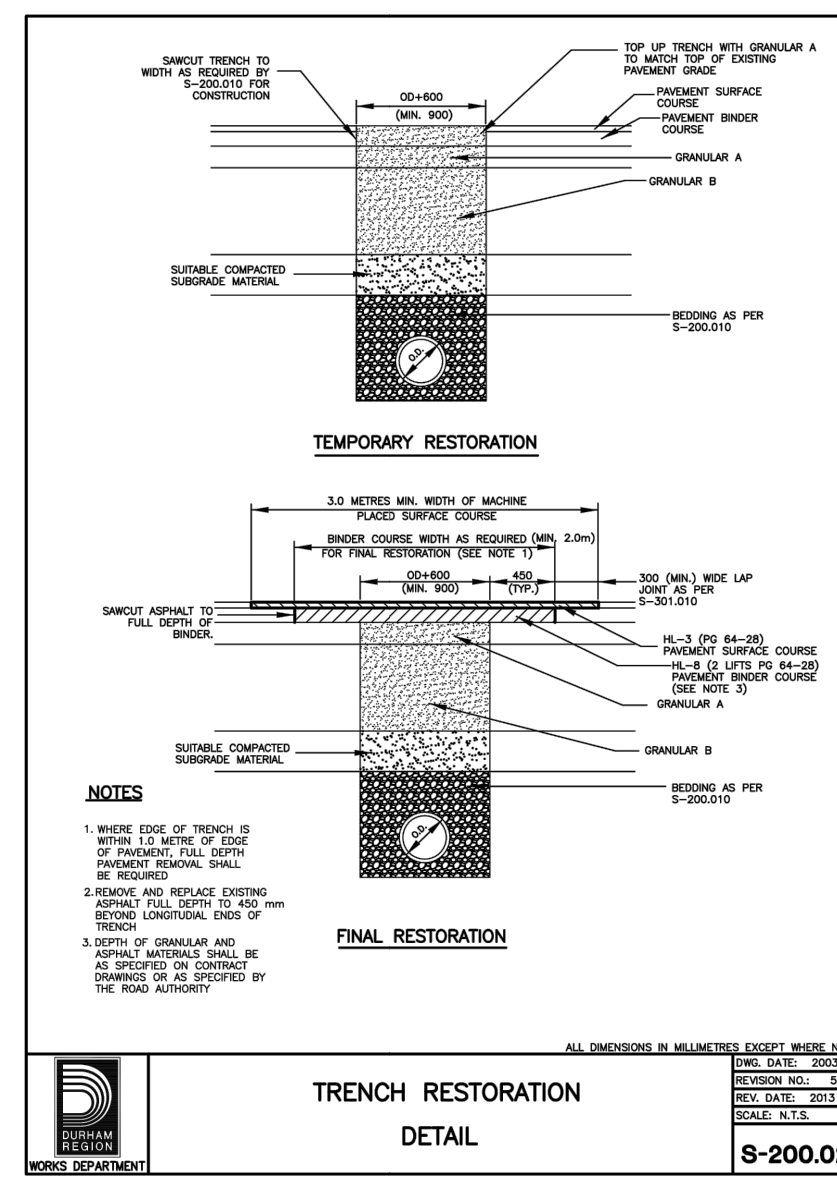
SAWCUT TRENCH TO WIDTH AS REQUIRED BY S-200.010 FOR CONSTRUCTION

TOP UP TRENCH WITH GRANULAR A TO MATCH TOP OF EXISTING PAVEMENT GRADE

OD+600
(MIN. 900)

PAVEMENT SURFACE COURSE

PAVEMENT BINDER COURSE

GRANULAR A

GRANULAR B

SUITABLE COMPACTED SUBGRADE MATERIAL

BEDDING AS PER S-200.010

O.D.

TEMPORARY RESTORATION

3.0 METRES MIN. WIDTH OF MACHINE PLACED SURFACE COURSE

BINDER COURSE WIDTH AS REQUIRED (MIN. 2.0m) FOR FINAL RESTORATION (SEE NOTE 1)

OD+600
(MIN. 900)

450
(TYP.)

300 (MIN.) WIDE LAP JOINT AS PER S-301.010

SAWCUT ASPHALT TO FULL DEPTH OF BINDER.

HL-3 (PG 64-28) PAVEMENT SURFACE COURSE

HL-8 (2 LIFTS PG 64-28) PAVEMENT BINDER COURSE (SEE NOTE 3)

GRANULAR A

SUITABLE COMPACTED SUBGRADE MATERIAL

GRANULAR B

BEDDING AS PER S-200.010

O.D.

NOTES

1. WHERE EDGE OF TRENCH IS WITHIN 1.0 METRE OF EDGE OF PAVEMENT, FULL DEPTH PAVEMENT REMOVAL SHALL BE REQUIRED

2. REMOVE AND REPLACE EXISTING ASPHALT FULL DEPTH TO 450 mm BEYOND LONGITUDIAL ENDS OF TRENCH

3. DEPTH OF GRANULAR AND ASPHALT MATERIALS SHALL BE AS SPECIFIED ON CONTRACT DRAWINGS OR AS SPECIFIED BY THE ROAD AUTHORITY

FINAL RESTORATION

ALL DIMENSIONS IN MILLIMETRES EXCEPT WHERE N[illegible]

DURHAM REGION
WORKS DEPARTMENT

TRENCH RESTORATION
DETAIL

DWG. DATE: 2003
REVISION NO.: 5
REV. DATE: 2013
SCALE: N.T.S.

S-200.0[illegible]